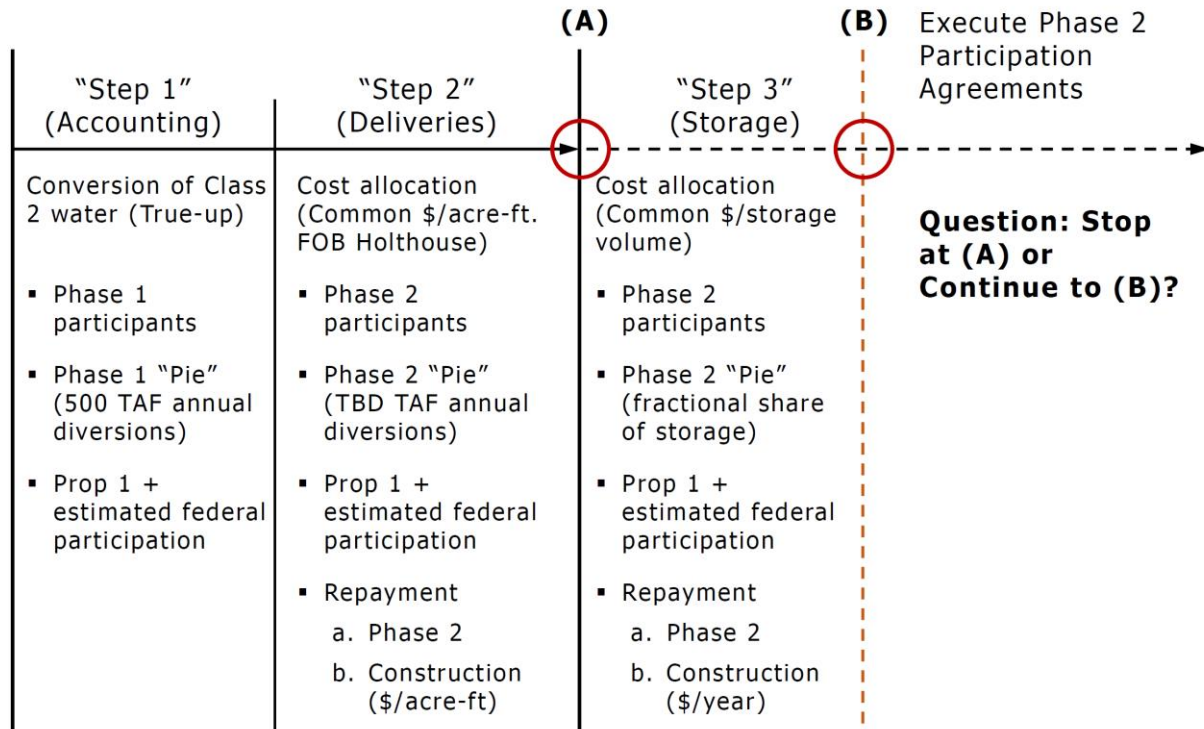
(A)

(B) Execute Phase 2 Participation Agreements

"Step 1" (Accounting)

Conversion of Class 2 water (True-up)

▪ Phase 1 participants

▪ Phase 1 "Pie" (500 TAF annual diversions)

▪ Prop 1 + estimated federal participation

"Step 2" (Deliveries)

Cost allocation (Common \$/acre-ft. FOB Holthouse)

▪ Phase 2 participants

▪ Phase 2 "Pie" (TBD TAF annual diversions)

▪ Prop 1 + estimated federal participation

▪ Repayment

a. Phase 2

b. Construction (\$/acre-ft)

"Step 3" (Storage)

Cost allocation (Common \$/storage volume)

▪ Phase 2 participants

▪ Phase 2 "Pie" (fractional share of storage)

▪ Prop 1 + estimated federal participation

▪ Repayment

a. Phase 2

b. Construction (\$/year)

Question: Stop at (A) or Continue to (B)?